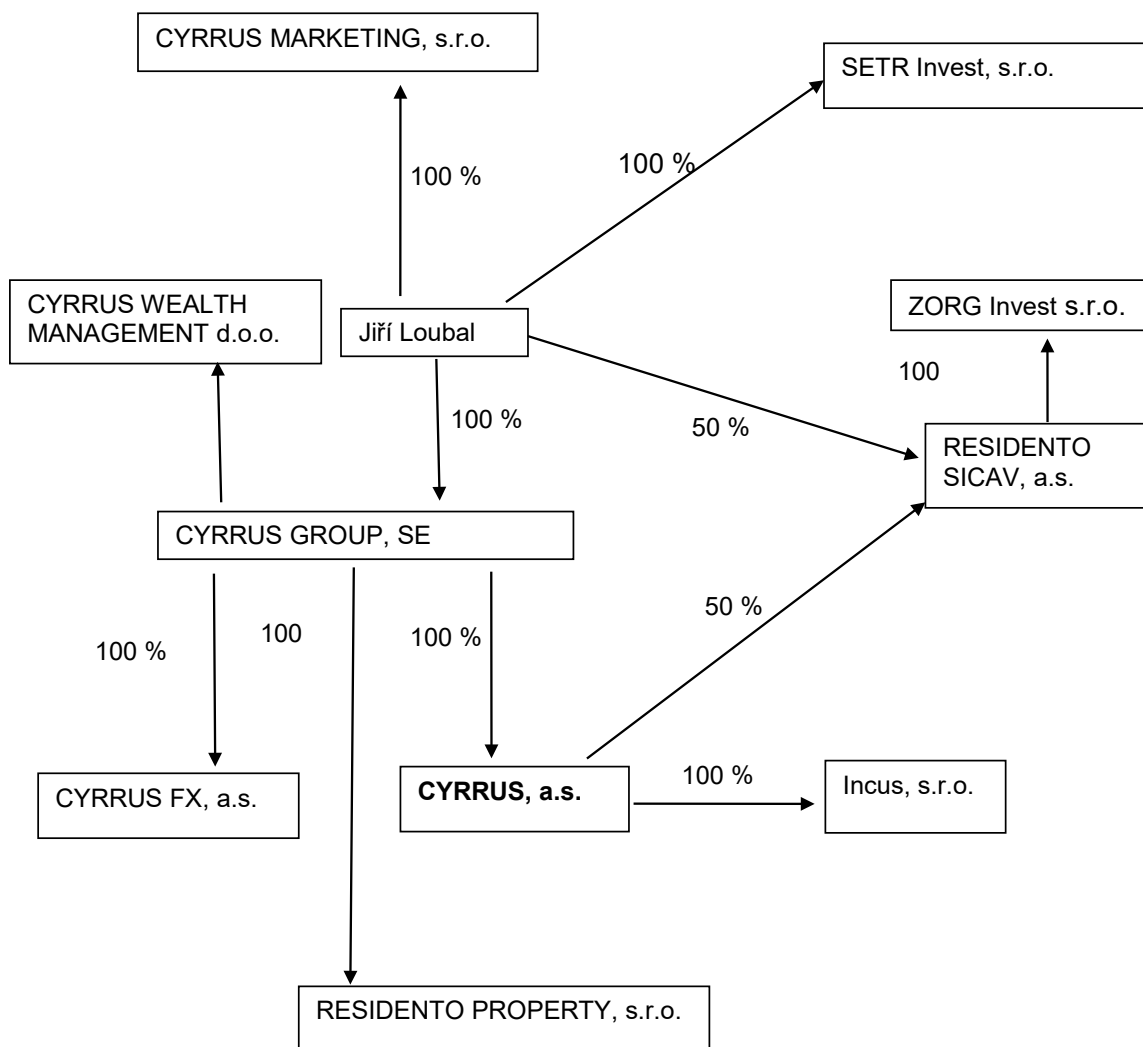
CYRRUS MARKETING, s.r.o.

SETR Invest, s.r.o.

100 %

100 %

CYRRUS WEALTH MANAGEMENT d.o.o.

Jiří Loubal

ZORG Invest s.r.o.

100

100 %

50 %

RESIDENTO SICAV, a.s.

CYRRUS GROUP, SE

50 %

100 %

100

100 %

CYRRUS FX, a.s.

**CYRRUS, a.s.**

100 %

Incus, s.r.o.

RESIDENTO PROPERTY, s.r.o.